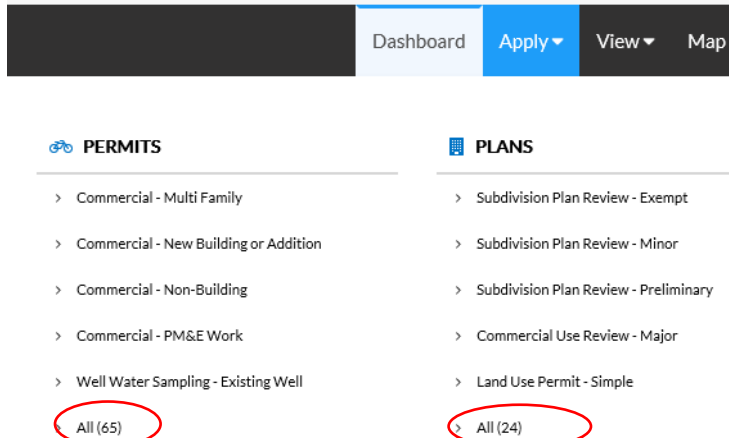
Dashboard Apply View Map

PERMITS

> Commercial - Multi Family

> Commercial - New Building or Addition

> Commercial - Non-Building

> Commercial - PM&E Work

> Well Water Sampling - Existing Well

> All (65)

PLANS

> Subdivision Plan Review - Exempt

> Subdivision Plan Review - Minor

> Subdivision Plan Review - Preliminary

> Commercial Use Review - Major

> Land Use Permit - Simple

> All (24)